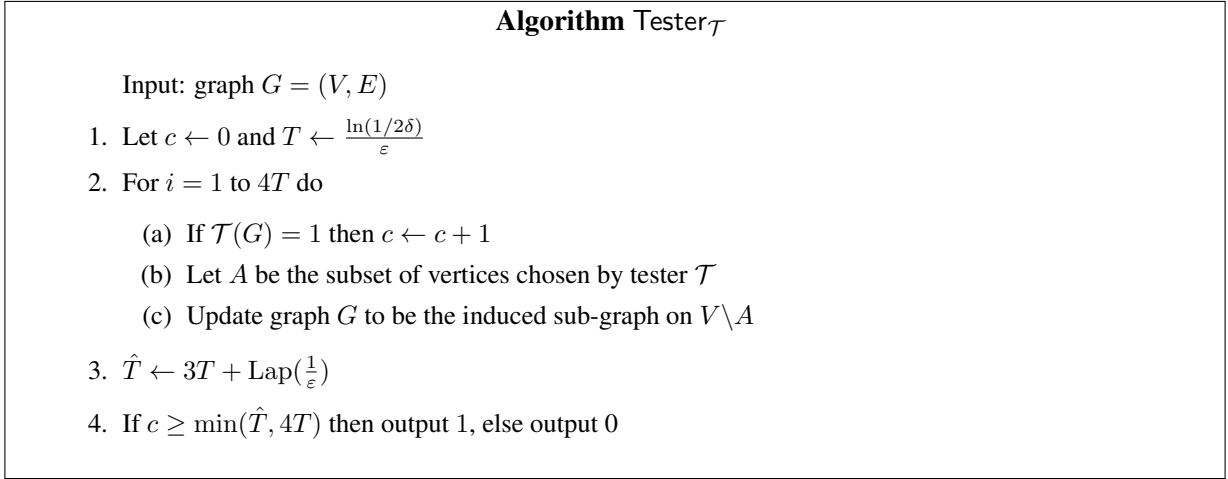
**Algorithm** Tester$_{\mathcal{T}}$

Input: graph $G = (V, E)$

1. Let $c \leftarrow 0$ and $T \leftarrow \frac{\ln(1/2\delta)}{\varepsilon}$
2. For $i = 1$ to $4T$ do
   (a) If $\mathcal{T}(G) = 1$ then $c \leftarrow c + 1$
   (b) Let $A$ be the subset of vertices chosen by tester $\mathcal{T}$
   (c) Update graph $G$ to be the induced sub-graph on $V \setminus A$
3. $\hat{T} \leftarrow 3T + \mathrm{Lap}(\frac{1}{\varepsilon})$
4. If $c \geq \min(\hat{T}, 4T)$ then output 1, else output 0